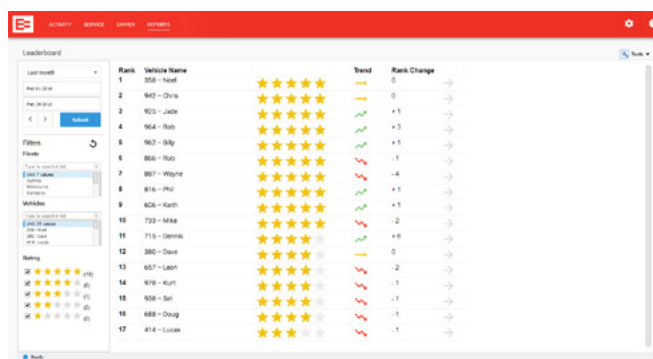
ACTIVITY SERVICE DRIVER REPORTS

Leaderboard

Tools

Last month

Feb 01 2016

Feb 29 2016

Submit

Filters

Fleets

Type to search list

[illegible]

Vehicles

Type to search list

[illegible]

Rating

(15)

(0)

(1)

(0)

(0)

| Rank | Vehicle Name | | Trend | Rank Change |
|---|---|---|---|---|
| 1 | 358 – Noel | | | 0 |
| 2 | 943 – Chris | | | 0 |
| 3 | 925 – Jade | | | +1 |
| 4 | 964 – Rob | | | +3 |
| 5 | 963 – Billy | | | +1 |
| 6 | 866 – Rob | | | -1 |
| 7 | 887 – Wayne | | | -4 |
| 8 | 816 – Phil | | | +1 |
| 9 | 606 – Keith | | | +1 |
| 10 | 733 – Mike | | | -2 |
| 11 | 715 – Dennis | | | +6 |
| 12 | 380 – Dave | | | 0 |
| 13 | 657 – Leon | | | -2 |
| 14 | 978 – Kurt | | | -1 |
| 15 | 938 – Sel | | | -1 |
| 16 | 688 – Doug | | | -1 |
| 17 | 414 – Lucas | | | -1 |

Ready